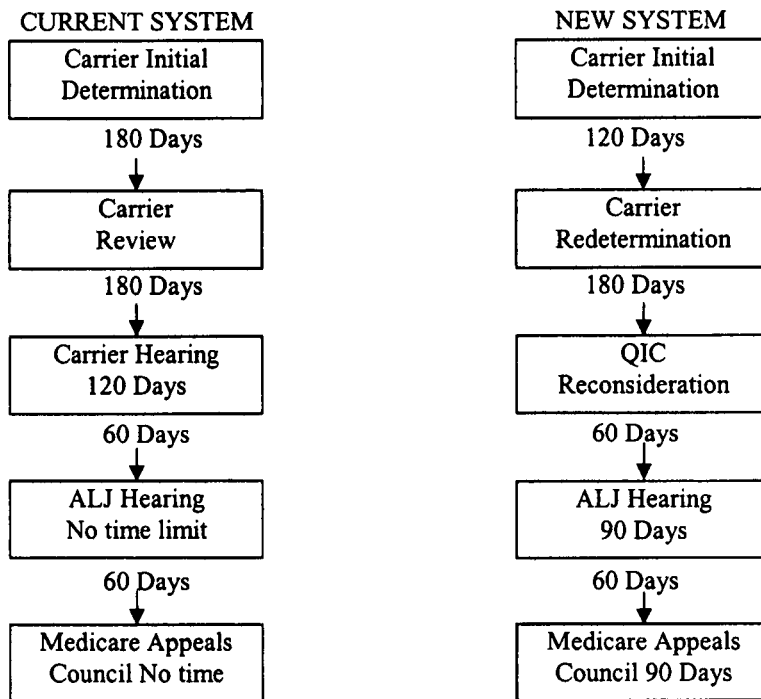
CURRENT SYSTEM

Carrier Initial Determination

180 Days

Carrier Review

180 Days

Carrier Hearing 120 Days

60 Days

ALJ Hearing No time limit

60 Days

Medicare Appeals Council No time

NEW SYSTEM

Carrier Initial Determination

120 Days

Carrier Redetermination

180 Days

QIC Reconsideration

60 Days

ALJ Hearing 90 Days

60 Days

Medicare Appeals Council 90 Days